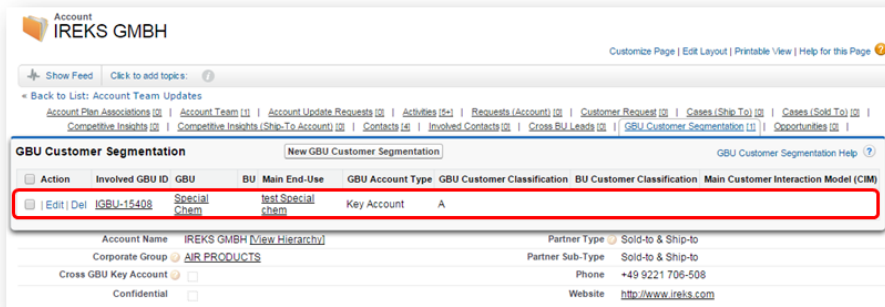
Account
IREKS GMBH

Customize Page | Edit Layout | Printable View | Help for this Page

Show Feed   Click to add topics:

« Back to List: Account Team Updates

Account Plan Associations [0] | Account Team [1] | Account Update Requests [0] | Activities [5+] | Requests (Account) [0] | Customer Request [0] | Cases (Ship To) [0] | Cases (Sold To) [0] | Competitive Insights [0] | Competitive Insights (Ship-To Account) [0] | Contacts [4] | Involved Contacts [0] | Cross BU Leads [0] | GBU Customer Segmentation [1] | Opportunities [0] |

GBU Customer Segmentation   New GBU Customer Segmentation   GBU Customer Segmentation Help

| Action | Involved GBU ID | GBU | BU | Main End-Use | GBU Account Type | GBU Customer Classification | BU Customer Classification | Main Customer Interaction Model (CIM) |
|---|---|---|---|---|---|---|---|---|
| Edit \| Del | IGBU-15408 | Special Chem | | test Special chem | Key Account | A | | |

Account Name   IREKS GMBH [View Hierarchy]
Corporate Group   AIR PRODUCTS
Cross GBU Key Account
Confidential

Partner Type   Sold-to & Ship-to
Partner Sub-Type   Sold-to & Ship-to
Phone   +49 9221 706-508
Website   http://www.ireks.com